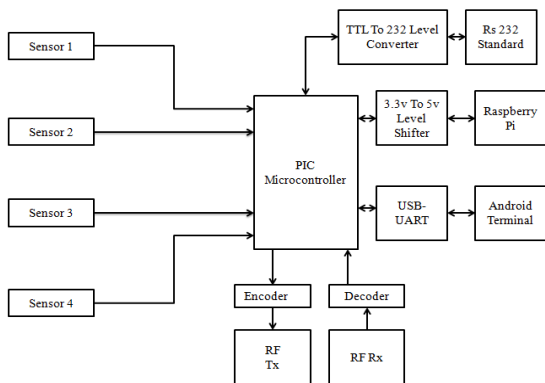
Sensor 1

TTL To 232 Level Converter

Rs 232 Standard

Sensor 2

3.3v To 5v Level Shifter

Raspberry Pi

PIC Microcontroller

Sensor 3

USB-UART

Android Terminal

Sensor 4

Encoder

Decoder

RF Tx

RF Rx